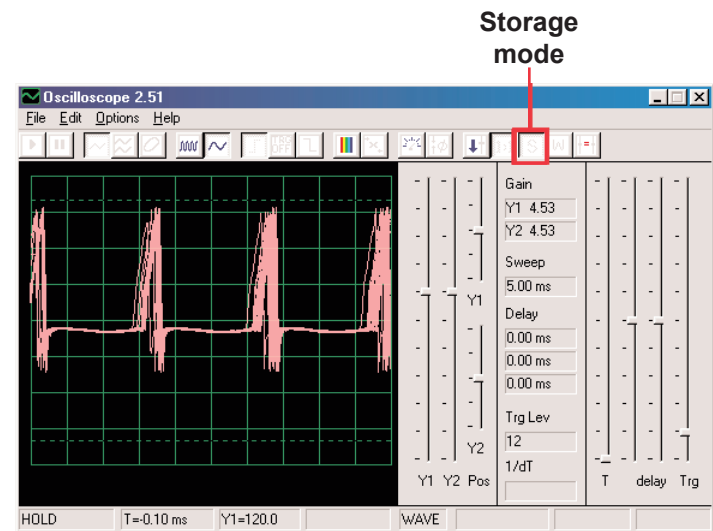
Storage mode

Oscilloscope 2.51

File Edit Options Help

S

Gain

Y1 4.53

Y2 4.53

Sweep

5.00 ms

Delay

0.00 ms

0.00 ms

0.00 ms

Trg Lev

12

1/dT

Y1

Y2

Y1 Y2 Pos

T delay Trg

HOLD | T=-0.10 ms | Y1=120.0 | WAVE